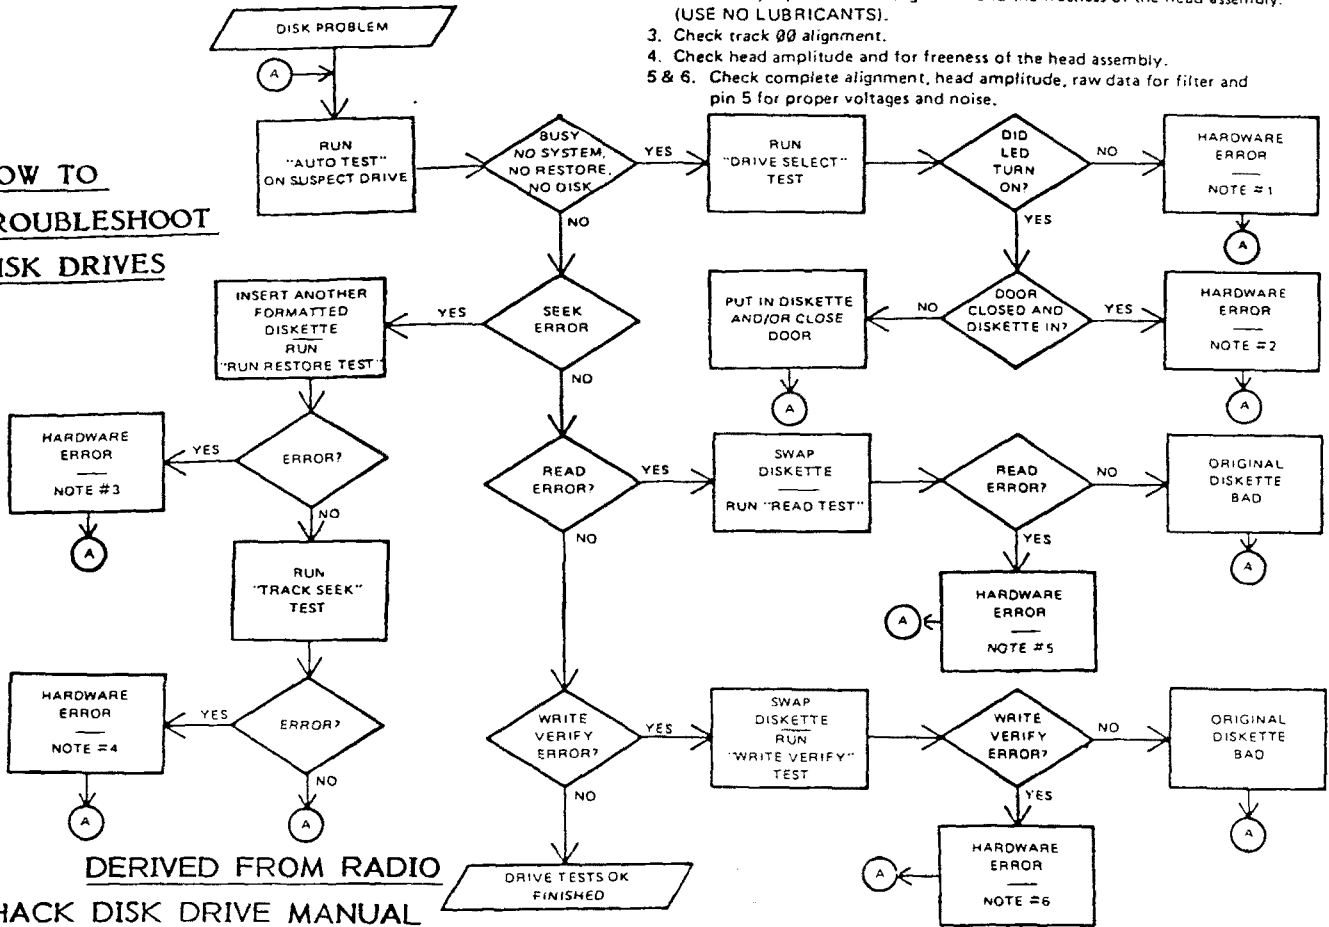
(USE NO LUBRICANTS).
3. Check track ØØ alignment.
4. Check head amplitude and for freeness of the head assembly.
5 & 6. Check complete alignment, head amplitude, raw data for filter and pin 5 for proper voltages and noise.

OW TO
ROUBLESHOOT
ISK DRIVES

DISK PROBLEM

A

RUN "AUTO TEST" ON SUSPECT DRIVE

BUSY NO SYSTEM, NO RESTORE, NO DISK

YES

RUN "DRIVE SELECT" TEST

DID LED TURN ON?

NO

HARDWARE ERROR NOTE #1

A

YES

NO

SEEK ERROR

YES

INSERT ANOTHER FORMATTED DISKETTE RUN "RUN RESTORE TEST"

DOOR CLOSED AND DISKETTE IN?

NO

PUT IN DISKETTE AND/OR CLOSE DOOR

A

YES

HARDWARE ERROR NOTE #2

A

NO

ERROR?

YES

HARDWARE ERROR NOTE #3

A

NO

READ ERROR?

YES

SWAP DISKETTE RUN "READ TEST"

READ ERROR?

NO

ORIGINAL DISKETTE BAD

A

YES

HARDWARE ERROR NOTE #5

A

NO

RUN "TRACK SEEK" TEST

ERROR?

YES

HARDWARE ERROR NOTE #4

A

NO

A

WRITE VERIFY ERROR?

YES

SWAP DISKETTE RUN "WRITE VERIFY" TEST

WRITE VERIFY ERROR?

NO

ORIGINAL DISKETTE BAD

A

YES

HARDWARE ERROR NOTE #6

A

NO

DRIVE TESTS OK FINISHED

DERIVED FROM RADIO
HACK DISK DRIVE MANUAL